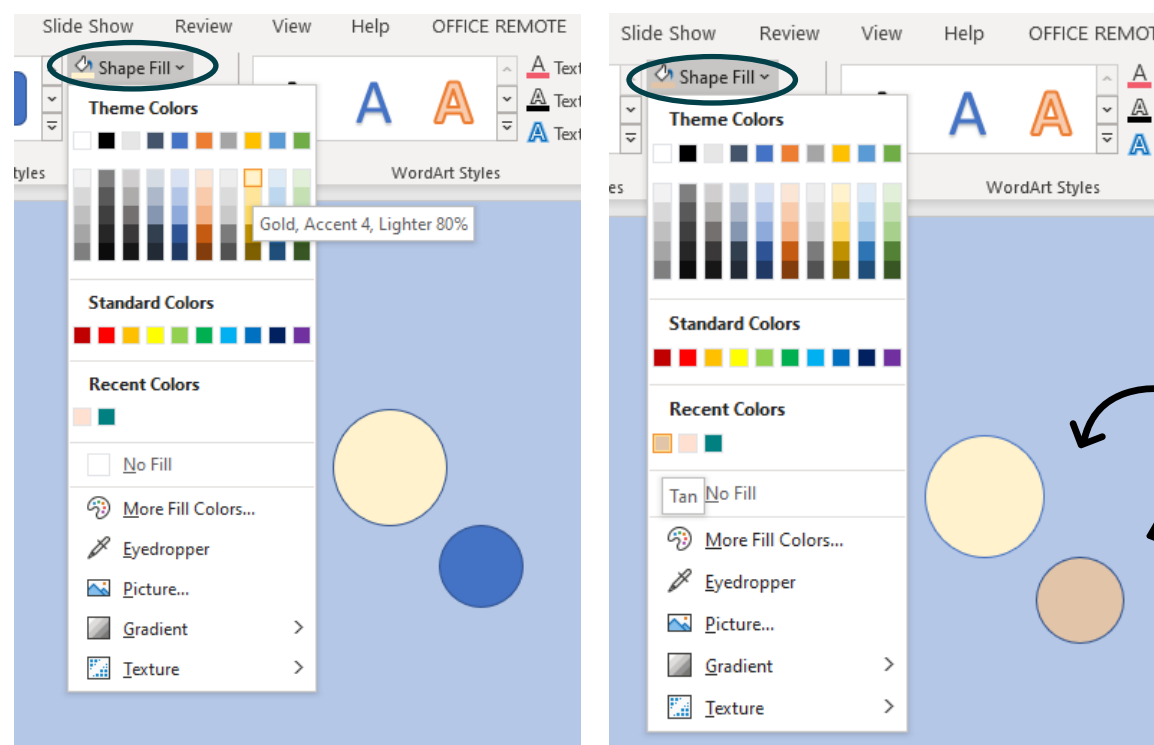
Slide Show Review View Help OFFICE REMOTE

Shape Fill

A A

Text

Text

Text

Theme Colors

tyles

WordArt Styles

Gold, Accent 4, Lighter 80%

Standard Colors

Recent Colors

No Fill

More Fill Colors...

Eyedropper

Picture...

Gradient

Texture

Slide Show Review View Help OFFICE REMOT

Shape Fill

A A

Theme Colors

es

WordArt Styles

Standard Colors

Recent Colors

Tan No Fill

More Fill Colors...

Eyedropper

Picture...

Gradient

Texture